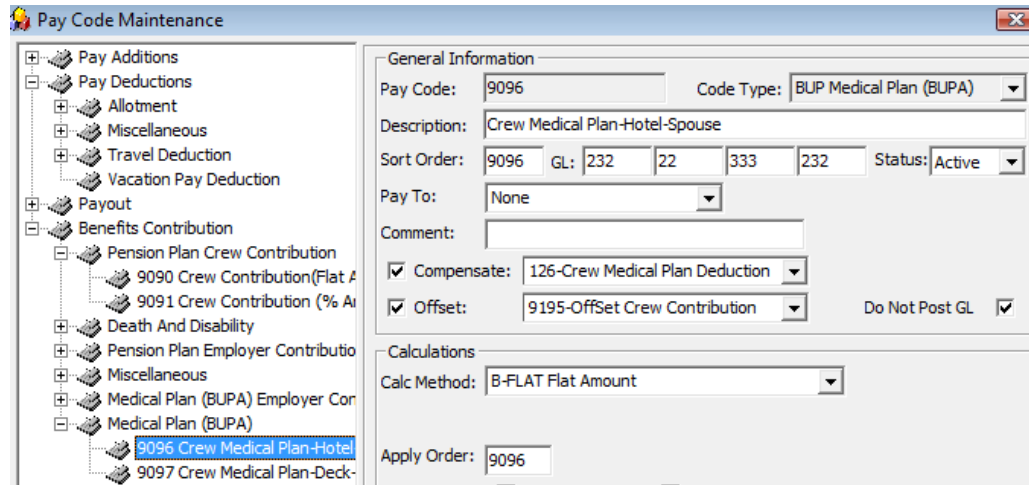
Pay Code Maintenance

Pay Additions
Pay Deductions
Allotment
Miscellaneous
Travel Deduction
Vacation Pay Deduction
Payout
Benefits Contribution
Pension Plan Crew Contribution
9090 Crew Contribution(Flat A
9091 Crew Contribution (% A
Death And Disability
Pension Plan Employer Contributio
Miscellaneous
Medical Plan (BUPA) Employer Con
Medical Plan (BUPA)
9096 Crew Medical Plan-Hotel
9097 Crew Medical Plan-Deck-

General Information
Pay Code: 9096
Code Type: BUP Medical Plan (BUPA)
Description: Crew Medical Plan-Hotel-Spouse
Sort Order: 9096 GL: 232 22 333 232 Status: Active
Pay To: None
Comment:
Compensate: 126-Crew Medical Plan Deduction
Offset: 9195-OffSet Crew Contribution
Do Not Post GL

Calculations
Calc Method: B-FLAT Flat Amount
Apply Order: 9096